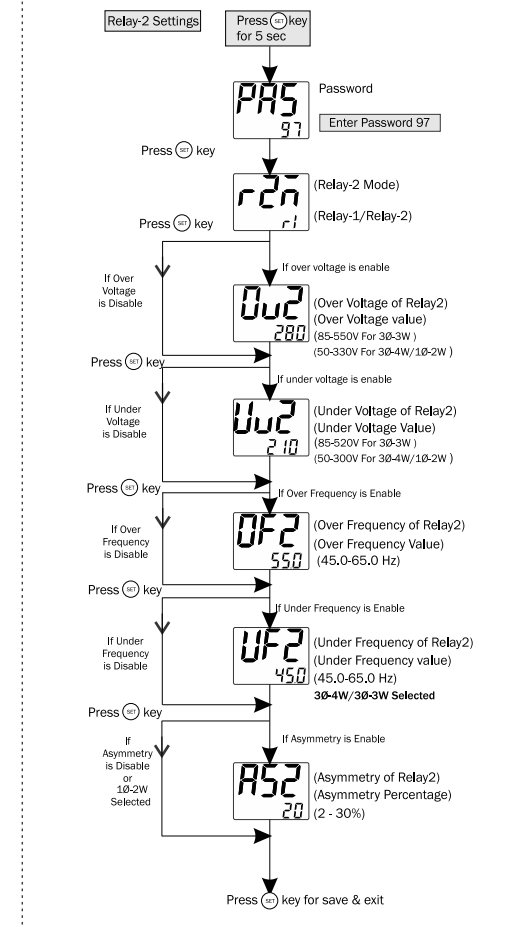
Relay-2 Settings

Press SET key for 5 sec

PAS
97

Password

Enter Password 97

Press SET key

r2ñ
r1

(Relay-2 Mode)

(Relay-1/Relay-2)

Press SET key

If Over Voltage is Disable

If over voltage is enable

Ou2
280

(Over Voltage of Relay2)
(Over Voltage value)
(85-550V For 3Ø-3W )
(50-330V For 3Ø-4W/1Ø-2W )

Press SET key

If under voltage is enable

If Under Voltage is Disable

Uu2
210

(Under Voltage of Relay2)
(Under Voltage Value)
(85-520V For 3Ø-3W )
(50-300V For 3Ø-4W/1Ø-2W )

Press SET key

If Over Frequency is Enable

If Over Frequency is Disable

OF2
550

(Over Frequency of Relay2)
(Over Frequency Value)
(45.0-65.0 Hz)

Press SET key

If Under Frequency is Enable

If Under Frequency is Disable

UF2
450

(Under Frequency of Relay2)
(Under Frequency value)
(45.0-65.0 Hz)
3Ø-4W/3Ø-3W Selected

Press SET key

If Asymmetry is Enable

If Asymmetry is Disable or 1Ø-2W Selected

AS2
20

(Asymmetry of Relay2)
(Asymmetry Percentage)
(2 - 30%)

Press SET key for save & exit